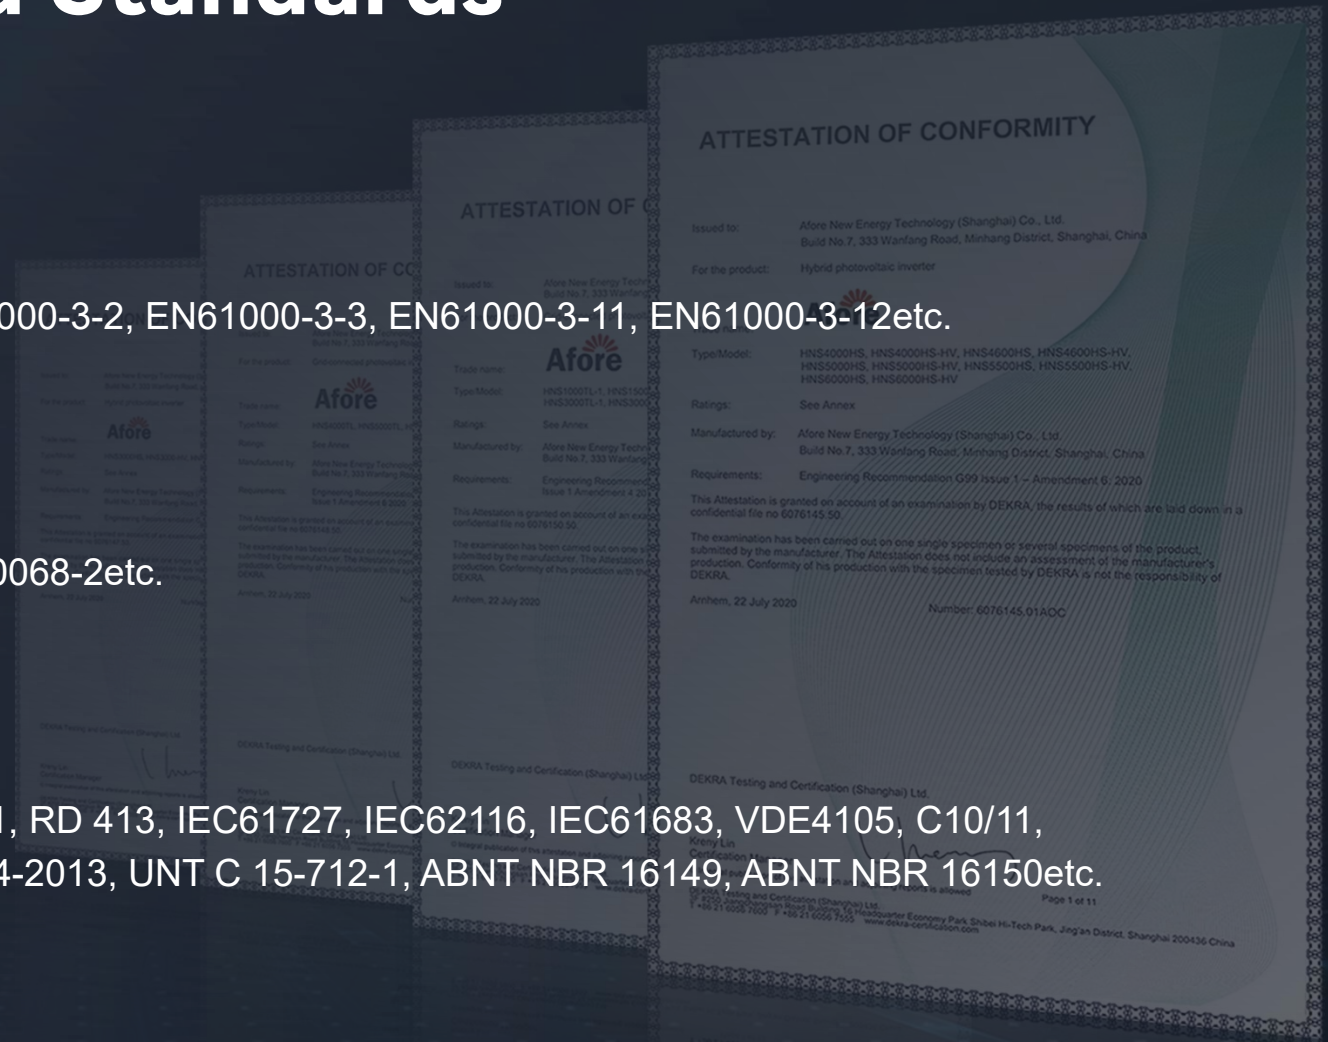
d Standards

000-3-2, EN61000-3-3, EN61000-3-11, EN61000-3-12etc.

0068-2etc.

1, RD 413, IEC61727, IEC62116, IEC61683, VDE4105, C10/11,
4-2013, UNT C 15-712-1, ABNT NBR 16149, ABNT NBR 16150etc.

ATTESTATION OF CONFORMITY

Issued to: Afore New Energy Technology (Shanghai) Co., Ltd. Build No.7, 333 Wanfang Road, Minhang District, Shanghai, China

For the product: Hybrid photovoltaic inverter

Afore

Type/Model: HNS4000HS, HNS4000HS-HV, HNS4600HS, HNS4600HS-HV, HNS5000HS, HNS5000HS-HV, HNS5500HS, HNS5500HS-HV, HNS6000HS, HNS6000HS-HV

Ratings: See Annex

Manufactured by: Afore New Energy Technology (Shanghai) Co., Ltd. Build No.7, 333 Wanfang Road, Minhang District, Shanghai, China

Requirements: Engineering Recommendation G99 Issue 1 – Amendment 6: 2020

This Attestation is granted on account of an examination by DEKRA, the results of which are laid down in a confidential file no 6076145.50

The examination has been carried out on one single specimen or several specimens of the product, submitted by the manufacturer. The Attestation does not include an assessment of the manufacturer's production. Conformity of his production with the specimen tested by DEKRA is not the responsibility of DEKRA.

Arnhem, 22 July 2020

Number: 6076145.01AOC

DEKRA Testing and Certification (Shanghai) Ltd.

Kreny Lin

Page 1 of 11

ATTESTATION OF C

ATTESTATION OF CC

Afore

Afore

Afore